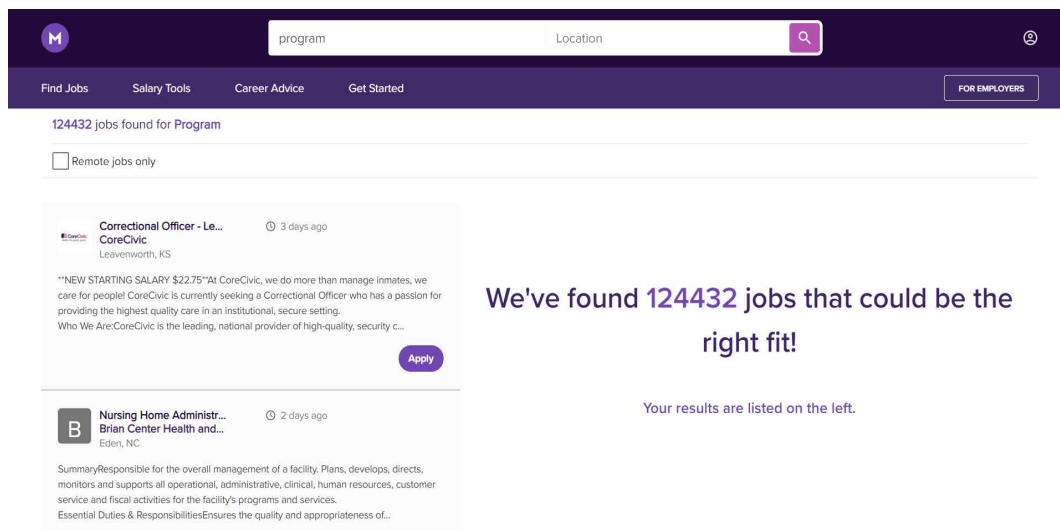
M

program

Location

Find Jobs Salary Tools Career Advice Get Started

FOR EMPLOYERS

124432 jobs found for Program

Remote jobs only

Correctional Officer - Le...
CoreCivic
Leavenworth, KS

3 days ago

**NEW STARTING SALARY $22.75**At CoreCivic, we do more than manage inmates, we care for people! CoreCivic is currently seeking a Correctional Officer who has a passion for providing the highest quality care in an institutional, secure setting.
Who We Are:CoreCivic is the leading, national provider of high-quality, security c...

Apply

B

Nursing Home Administr...
Brian Center Health and...
Eden, NC

2 days ago

SummaryResponsible for the overall management of a facility. Plans, develops, directs, monitors and supports all operational, administrative, clinical, human resources, customer service and fiscal activities for the facility's programs and services.
Essential Duties & ResponsibilitiesEnsures the quality and appropriateness of...

We've found 124432 jobs that could be the right fit!

Your results are listed on the left.